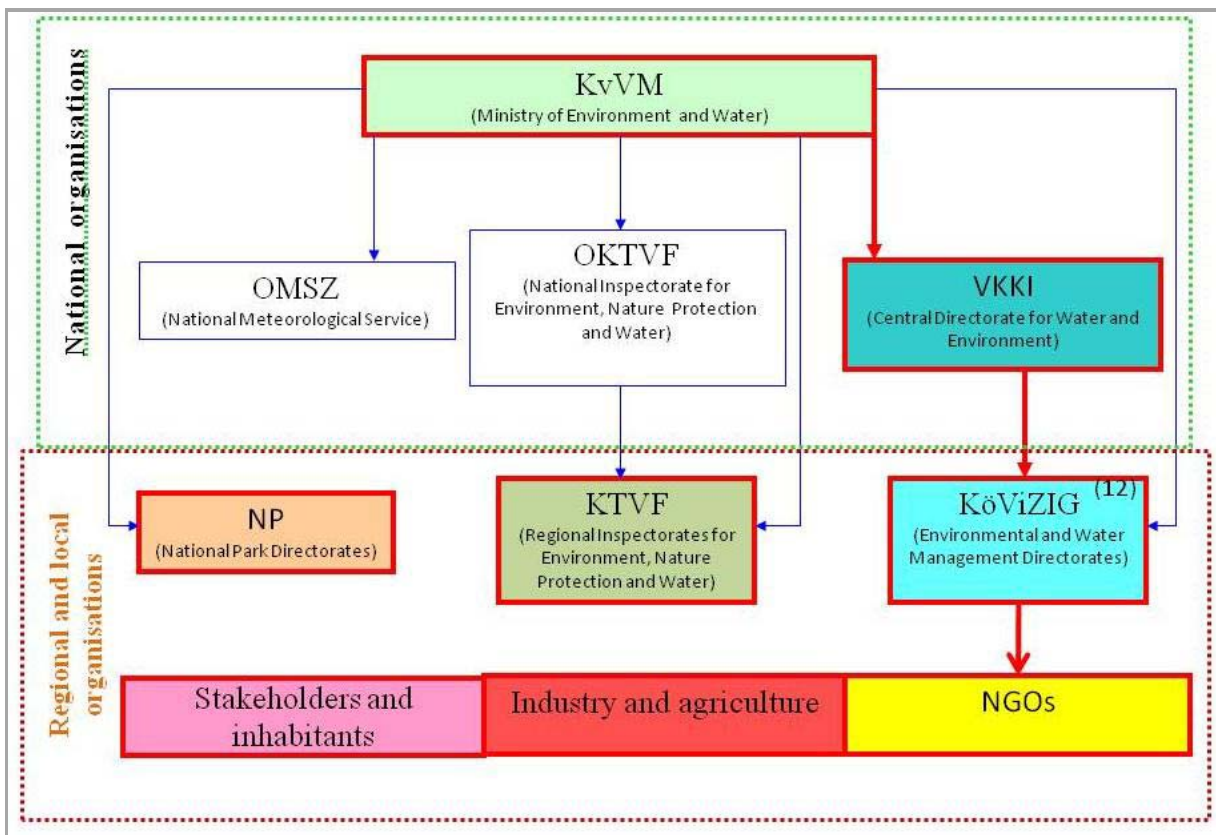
National organisations

KvVM
(Ministry of Environment and Water)

OMSZ
(National Meteorological Service)

OKTVF
(National Inspectorate for Environment, Nature Protection and Water)

VKKI
(Central Directorate for Water and Environment)

Regional and local organisations

NP
(National Park Directorates)

KTVF
(Regional Inspectorates for Environment, Nature Protection and Water)

KöViZIG (12)
(Environmental and Water Management Directorates)

Stakeholders and inhabitants

Industry and agriculture

NGOs